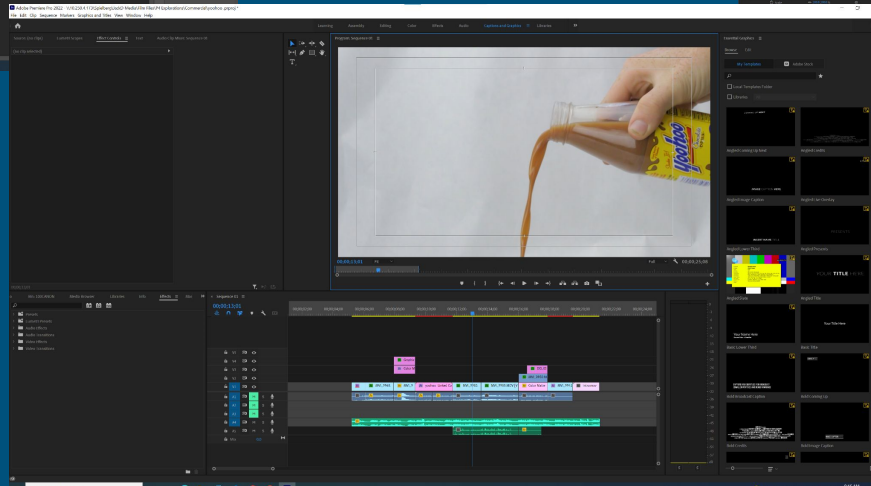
Adobe Premiere Pro 2022 - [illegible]
File Edit Clip Sequence Markers Graphics and Titles View Window Help

Learning Assembly Editing Color Effects Audio Captions and Graphics Libraries

Effect Controls

Program: Sequence 01

00;00;13;01
Full
00;00;25;06

Essential Graphics
Browse Edit
My Templates Adobe Stock
Local Templates Folder
Libraries

Angled Lower Third
Angled Title
Basic Lower Third
Basic Title
Bold Lower Third

Effects

Presets
Lumetri Presets
Audio Effects
Audio Transitions
Video Effects
Video Transitions

Sequence 01
00;00;13;01

V3
V2
V1
A1
A2
A3
A4
Mix